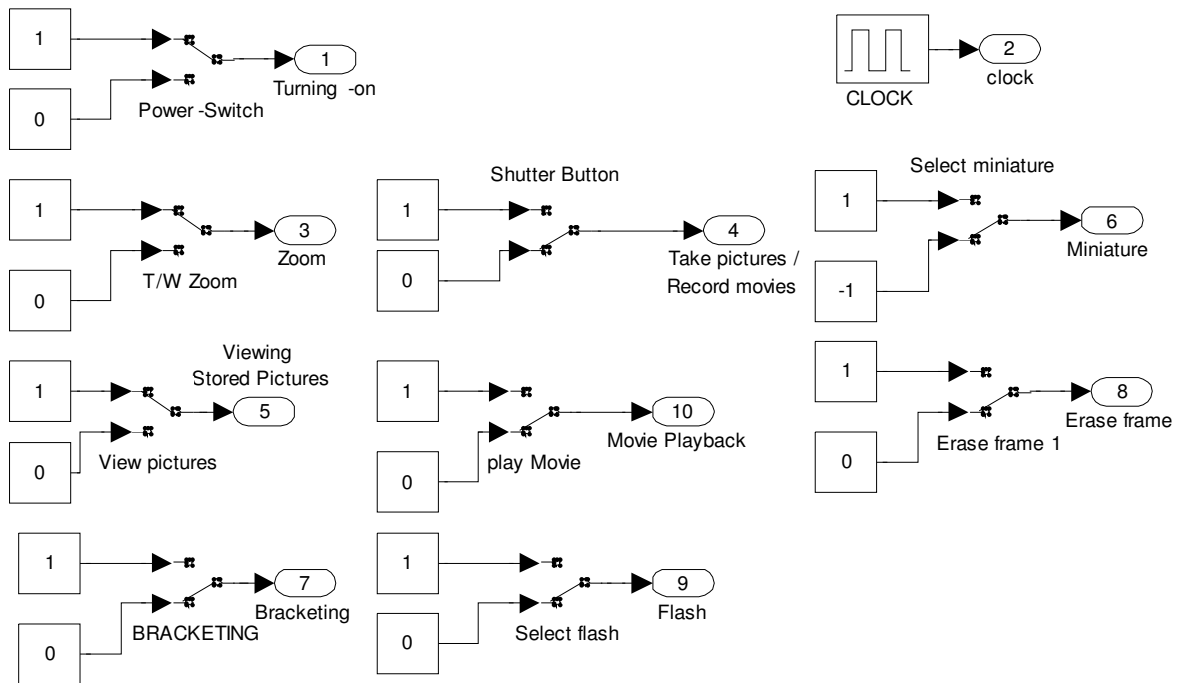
1
0
Power -Switch
1
Turning -on

CLOCK
2
clock

1
0
T/W Zoom
3
Zoom

Shutter Button
1
0
4
Take pictures / Record movies

Select miniature
1
-1
6
Miniature

Viewing Stored Pictures
1
0
View pictures
5

1
0
play Movie
10
Movie Playback

1
0
Erase frame 1
8
Erase frame

1
0
BRACKETING
7
Bracketing

1
0
Select flash
9
Flash